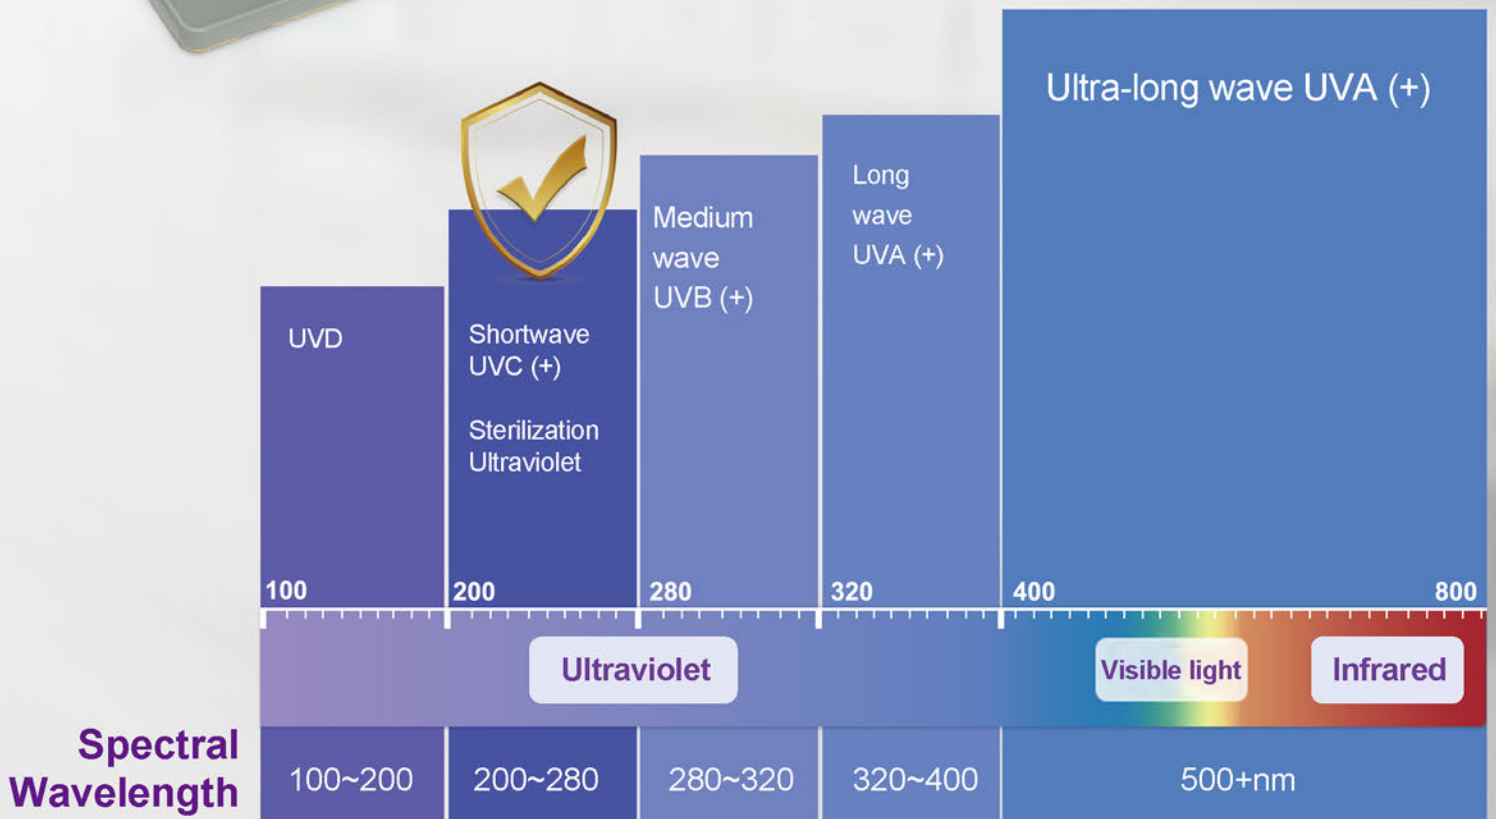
Ultra-long wave UVA (+)

Long wave UVA (+)

Medium wave UVB (+)

UVD

Shortwave UVC (+)

Sterilization Ultraviolet

100 200 280 320 400 800

Ultraviolet

Visible light

Infrared

Spectral Wavelength

| 100~200 | 200~280 | 280~320 | 320~400 | 500+nm |
|---|---|---|---|---|